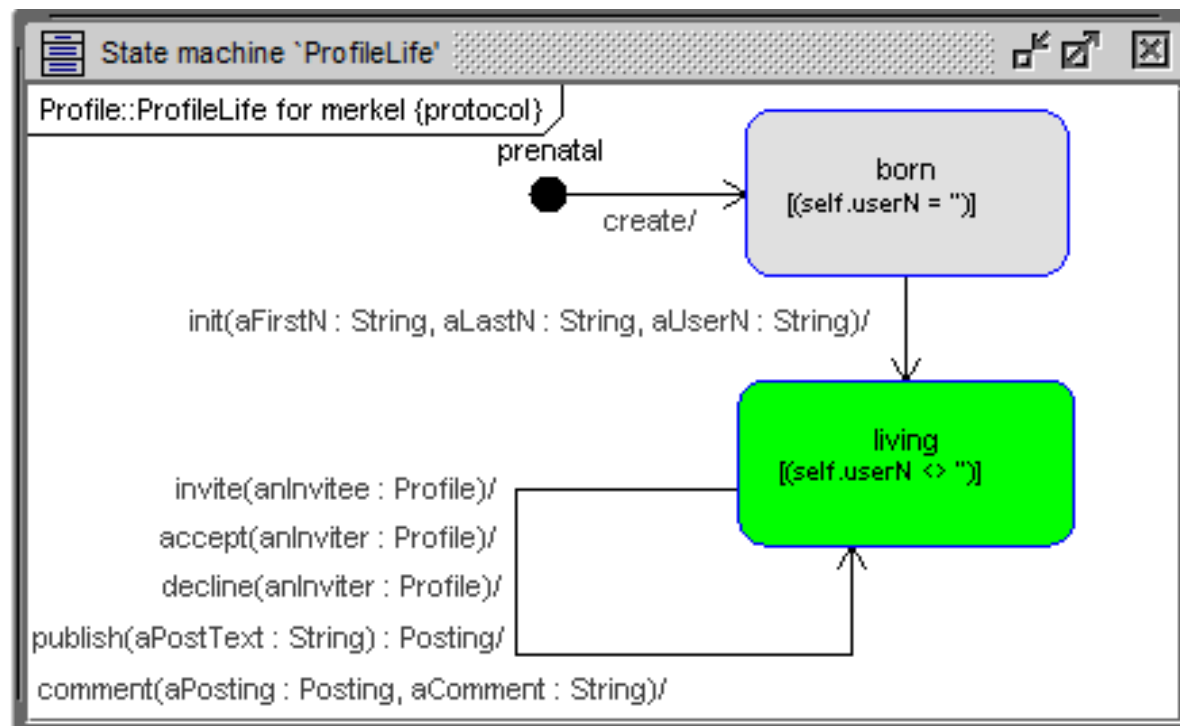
State machine `ProfileLife'

Profile::ProfileLife for merkel {protocol}

prenatal

create/

born
[(self.userN = '')]

init(aFirstN : String, aLastN : String, aUserN : String)/

living
[(self.userN <> '')]

invite(anInvitee : Profile)/
accept(anInviter : Profile)/
decline(anInviter : Profile)/
publish(aPostText : String) : Posting/
comment(aPosting : Posting, aComment : String)/